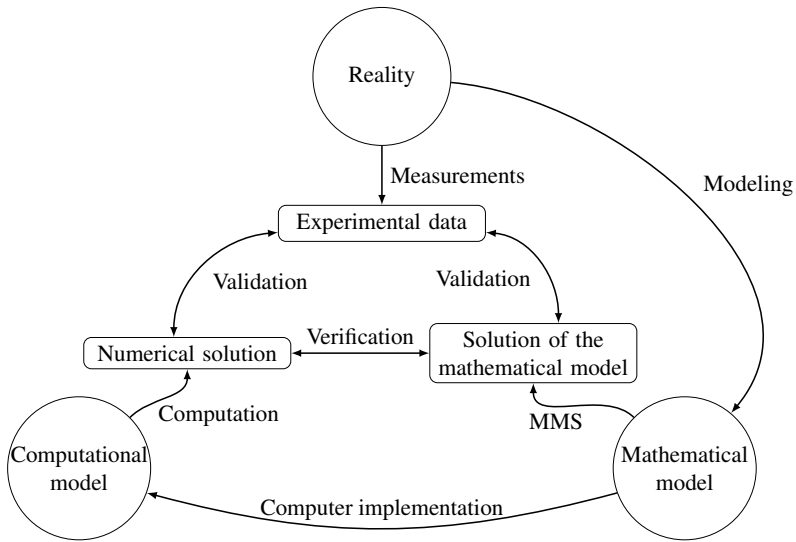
Reality

Measurements

Modeling

Experimental data

Validation

Validation

Verification

Numerical solution

Solution of the mathematical model

Computation

MMS

Computational model

Mathematical model

Computer implementation